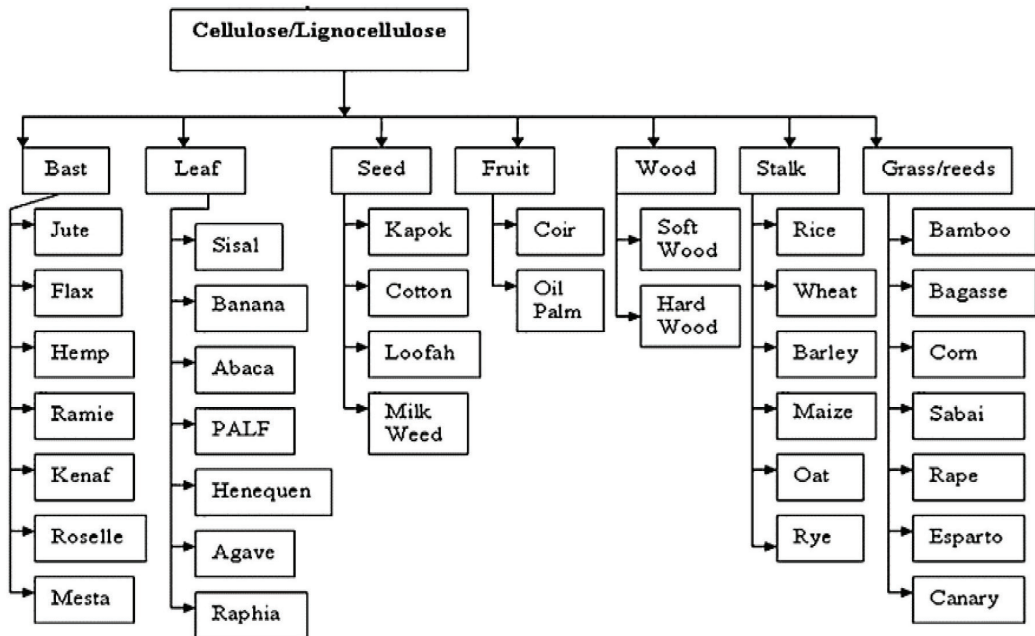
Cellulose/Lignocellulose

Bast
Jute
Flax
Hemp
Ramie
Kenaf
Roselle
Mesta

Leaf
Sisal
Banana
Abaca
PALF
Henequen
Agave
Raphia

Seed
Kapok
Cotton
Loofah
Milk Weed

Fruit
Coir
Oil Palm

Wood
Soft Wood
Hard Wood

Stalk
Rice
Wheat
Barley
Maize
Oat
Rye

Grass/reeds
Bamboo
Bagasse
Corn
Sabai
Rape
Esparto
Canary